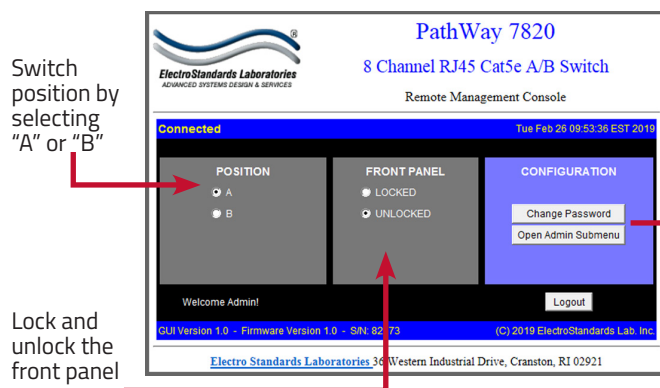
Switch position by selecting "A" or "B"

Lock and unlock the front panel

®
ElectroStandards Laboratories
ADVANCED SYSTEMS DESIGN & SERVICES

PathWay 7820

8 Channel RJ45 Cat5e A/B Switch

Remote Management Console

Connected

Tue Feb 26 09:53:36 EST 2019

POSITION

A

B

FRONT PANEL

LOCKED

UNLOCKED

CONFIGURATION

Change Password

Open Admin Submenu

Welcome Admin!

Logout

GUI Version 1.0 - Firmware Version 1.0 - S/N: 82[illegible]73

(C) 2019 ElectroStandards Lab. Inc.

Electro Standards Laboratories 36 Western Industrial Drive, Cranston, RI 02921